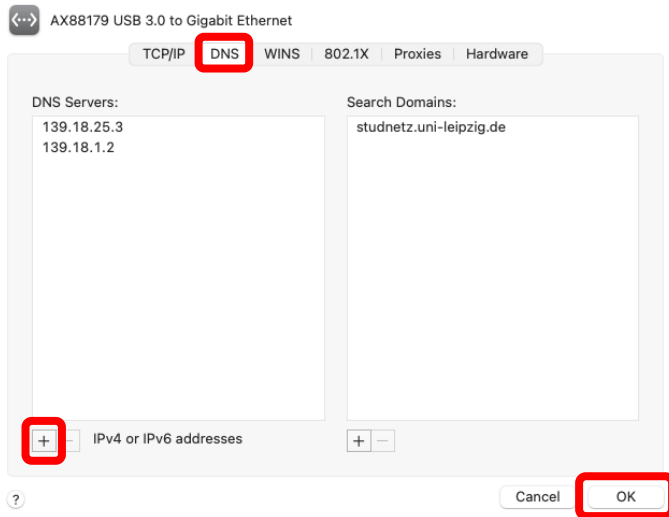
AX88179 USB 3.0 to Gigabit Ethernet

TCP/IP | DNS | WINS | 802.1X | Proxies | Hardware

DNS Servers:
139.18.25.3
139.18.1.2

Search Domains:
studnetz.uni-leipzig.de

+ − IPv4 or IPv6 addresses

+ −

?

Cancel

OK